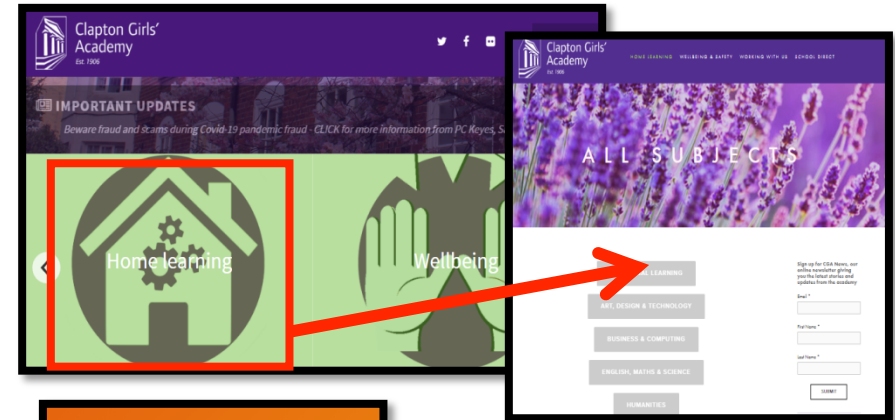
Clapton Girls' Academy
Est. 1906

IMPORTANT UPDATES

Beware fraud and scams during Covid-19 pandemic fraud - CLICK for more information from PC Keyes, S

Home learning

Wellbeing

Clapton Girls' Academy
Est. 1906

HOME LEARNING WELLBEING & SAFETY WORKING WITH US SCHOOL DIRECT

ALL SUBJECTS

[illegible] LEARNING

ART, DESIGN & TECHNOLOGY

BUSINESS & COMPUTING

ENGLISH, MATHS & SCIENCE

HUMANITIES

Sign up for CGA News, our online newsletter giving you the latest stories and updates from the academy

Email *

First Name *

Last Name *

SUBMIT